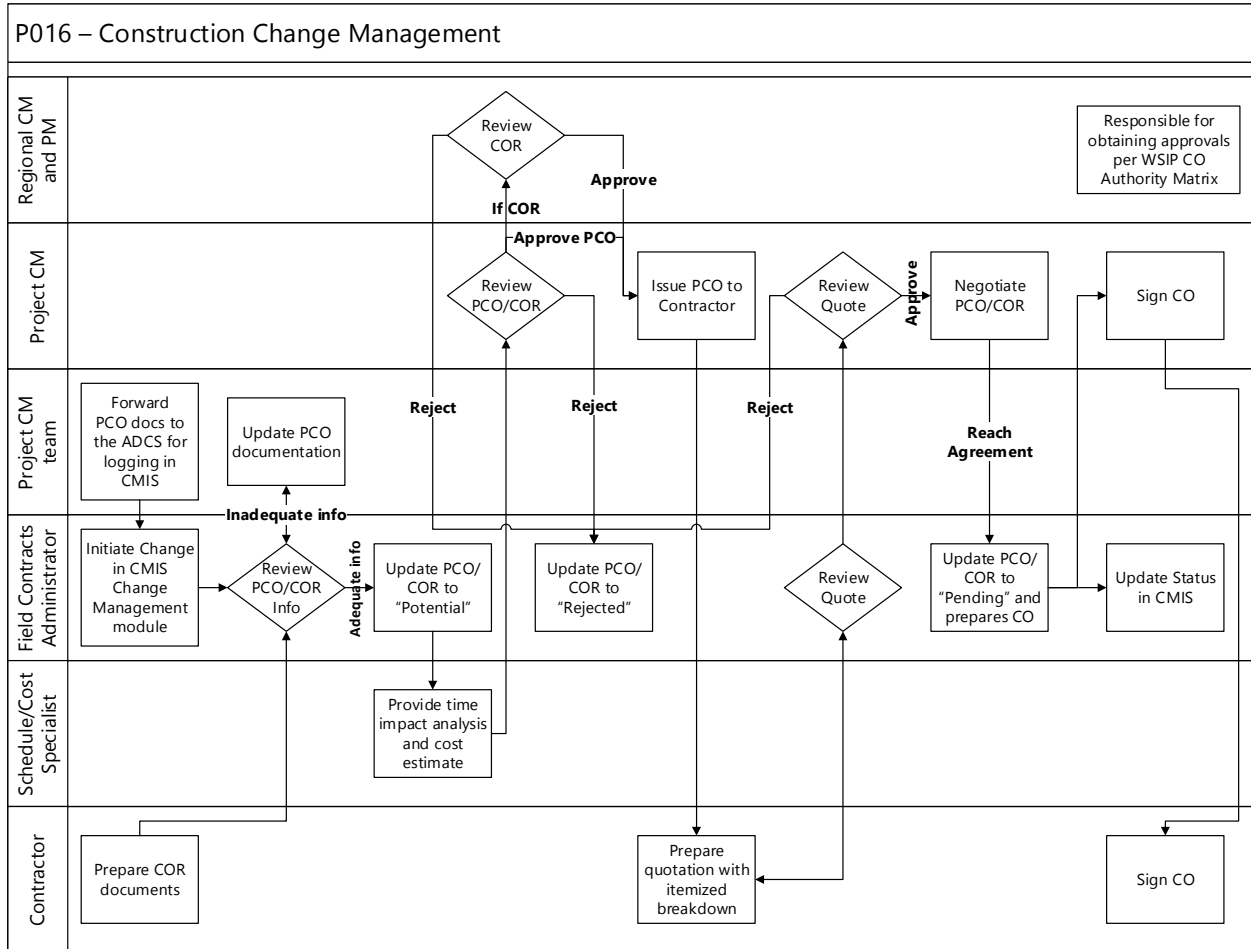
P016 – Construction Change Management

Regional CM and PM

Review COR

Approve

Responsible for obtaining approvals per WSIP CO Authority Matrix

Project CM

If COR

Approve PCO

Review PCO/COR

Issue PCO to Contractor

Review Quote

Approve

Negotiate PCO/COR

Sign CO

Project CM team

Forward PCO docs to the ADCS for logging in CMIS

Update PCO documentation

Reject

Reject

Reject

Reach Agreement

Inadequate info

Field Contracts Administrator

Initiate Change in CMIS Change Management module

Review PCO/COR Info

Adequate info

Update PCO/ COR to "Potential"

Update PCO/ COR to "Rejected"

Review Quote

Update PCO/ COR to "Pending" and prepares CO

Update Status in CMIS

Schedule/Cost Specialist

Provide time impact analysis and cost estimate

Contractor

Prepare COR documents

Prepare quotation with itemized breakdown

Sign CO